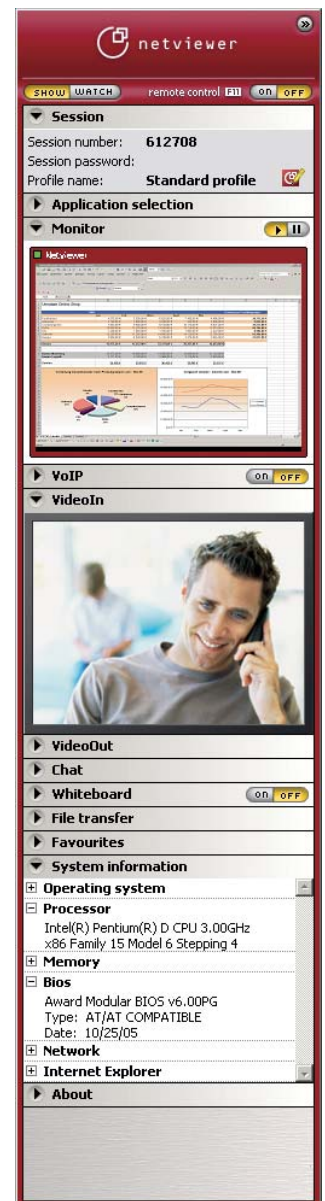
netviewer

SHOW WATCH remote control F11 ON OFF

Session

Session number: 612708
Session password:
Profile name: Standard profile

Application selection

Monitor

Netviewer

VoIP ON OFF

VideoIn

VideoOut

Chat

Whiteboard ON OFF

File transfer

Favourites

System information

Operating system

Processor
Intel(R) Pentium(R) D CPU 3.00GHz
x86 Family 15 Model 6 Stepping 4

Memory

Bios
Award Modular BIOS v6.00PG
Type: AT/AT COMPATIBLE
Date: 10/25/05

Network

Internet Explorer

About